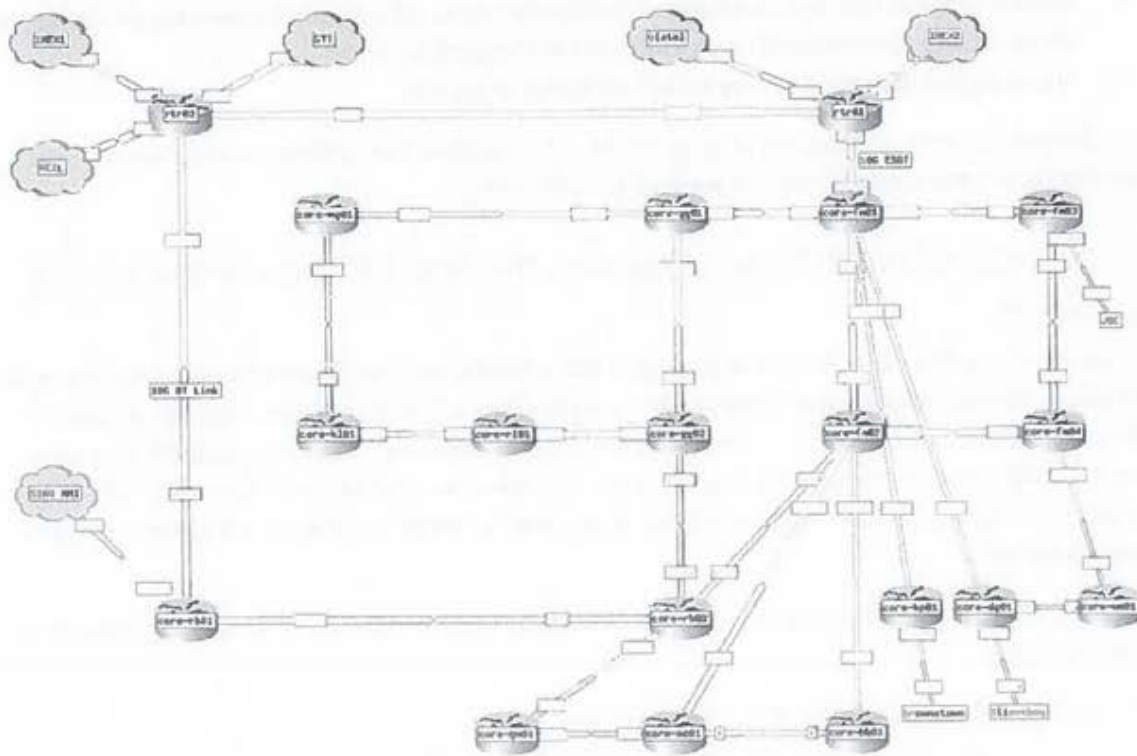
INEX1

CT1

Vital2

INEX2

rtr02

rtr01

HEAL

10G ESDF

core-mp01

core-mp01

core-fm01

core-fm03

UBC

10G BT Link

core-kl01

core-rl01

core-mp02

core-fm02

core-fm04

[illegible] MRI

core-rb01

core-rb02

core-kp01

core-dp01

core-wm01

core-gp01

core-md01

core-bb01

Brownstown

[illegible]